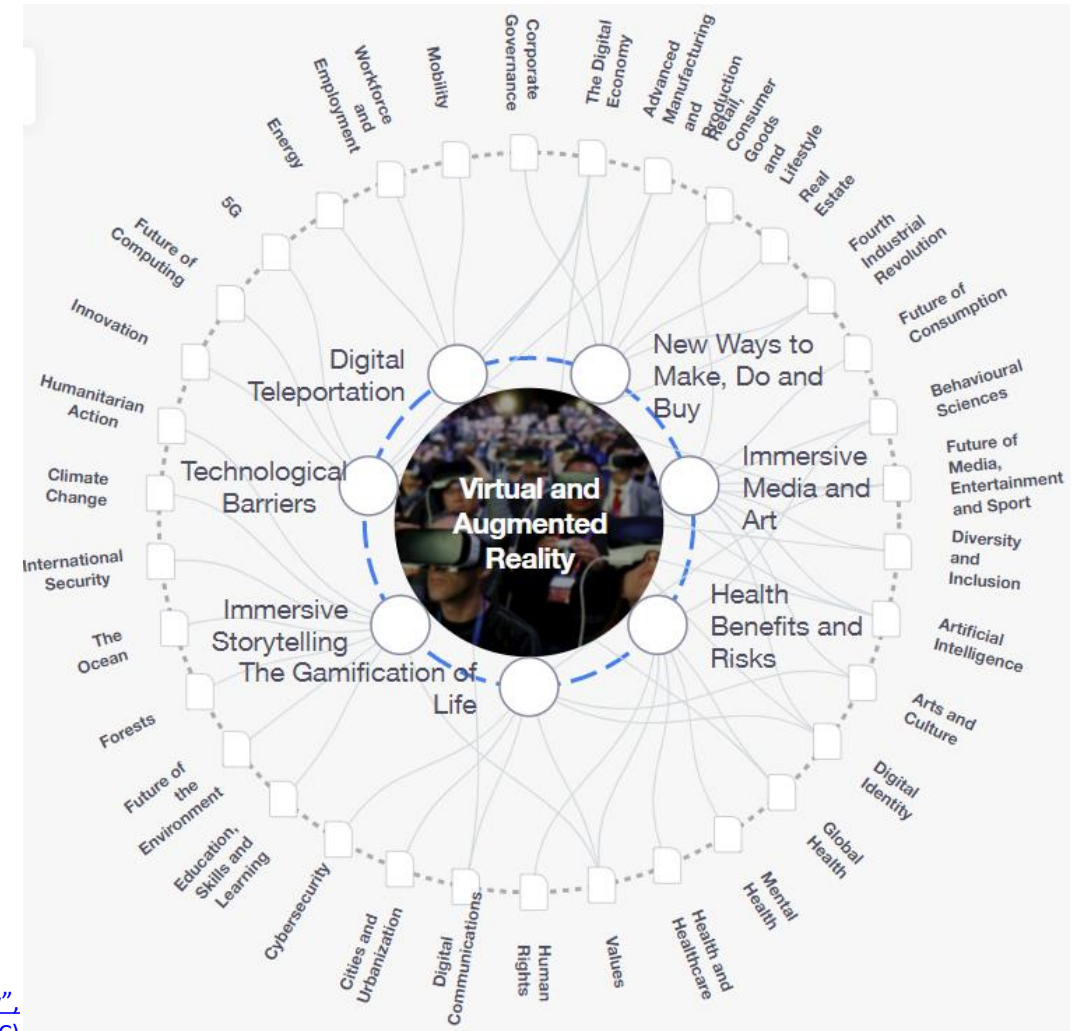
Corporate Governance

The Digital Economy

Advanced Manufacturing and Production

Retail, Consumer Goods and Lifestyle

Real Estate

Fourth Industrial Revolution

Future of Consumption

Behavioural Sciences

Future of Media, Entertainment and Sport

Diversity and Inclusion

Artificial Intelligence

Arts and Culture

Digital Identity

Global Health

Mental Health

Health and Healthcare

Values

Human Rights

Digital Communications

Cities and Urbanization

Cybersecurity

Education, Skills and Learning

Future of the Environment

Forests

The Ocean

International Security

Climate Change

Humanitarian Action

Innovation

Future of Computing

5G

Energy

Workforce and Employment

Mobility

Digital Teleportation

New Ways to Make, Do and Buy

Technological Barriers

Immersive Media and Art

Virtual and Augmented Reality

Immersive Storytelling

Health Benefits and Risks

The Gamification of Life

,”
C)